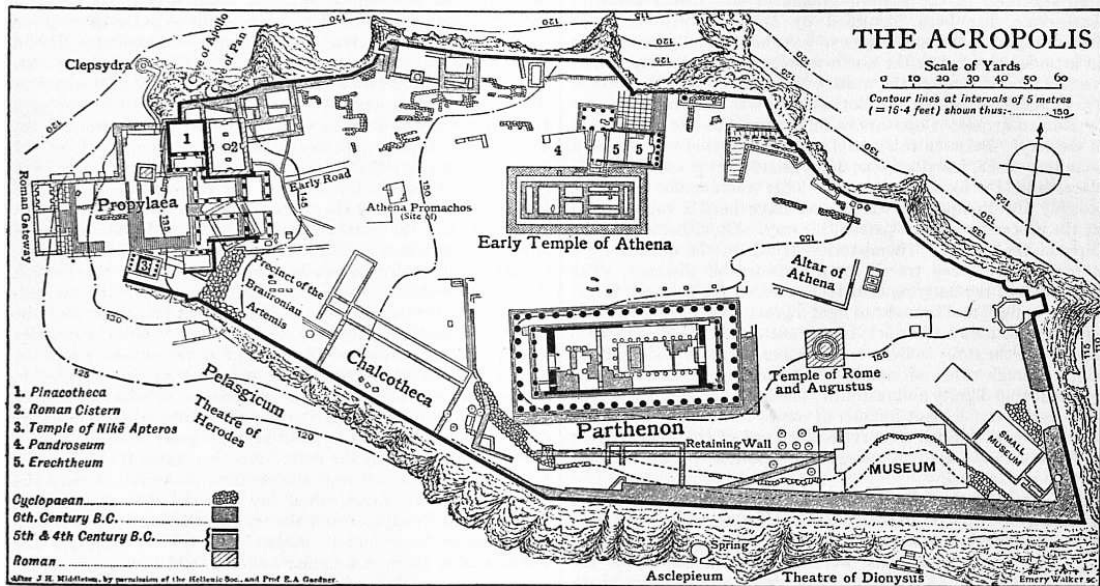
THE ACROPOLIS
Scale of Yards
0 10 20 30 40 50 60
Contour lines at intervals of 5 metres (=16·4 feet) shown thus: 150

Clepsydra
Grotto of Apollo
Cave of Pan
Roman Gateway
Propylaea
1
2
3
4
5
5
Early Road
Athena Promachos (Site of)
Early Temple of Athena
Altar of Athena
Precinct of the Brauronian Artemis
Chalcotheca
Parthenon
Temple of Rome and Augustus
Retaining Wall
MUSEUM
SMALL MUSEUM
Pelasgicum
Theatre of Herodes
Spring
Asclepieum
Theatre of Dionysus
150
145
140
135
130
125
120
115
110
100

1. Pinacotheca
2. Roman Cistern
3. Temple of Nikē Apteros
4. Pandroseum
5. Erechtheum

Cyclopaean
6th. Century B.C.
5th & 4th Century B.C.
Roman

After J. H. Middleton, by permission of the Hellenic Soc., and Prof. E. A. Gardner.
Emery Walker sc.